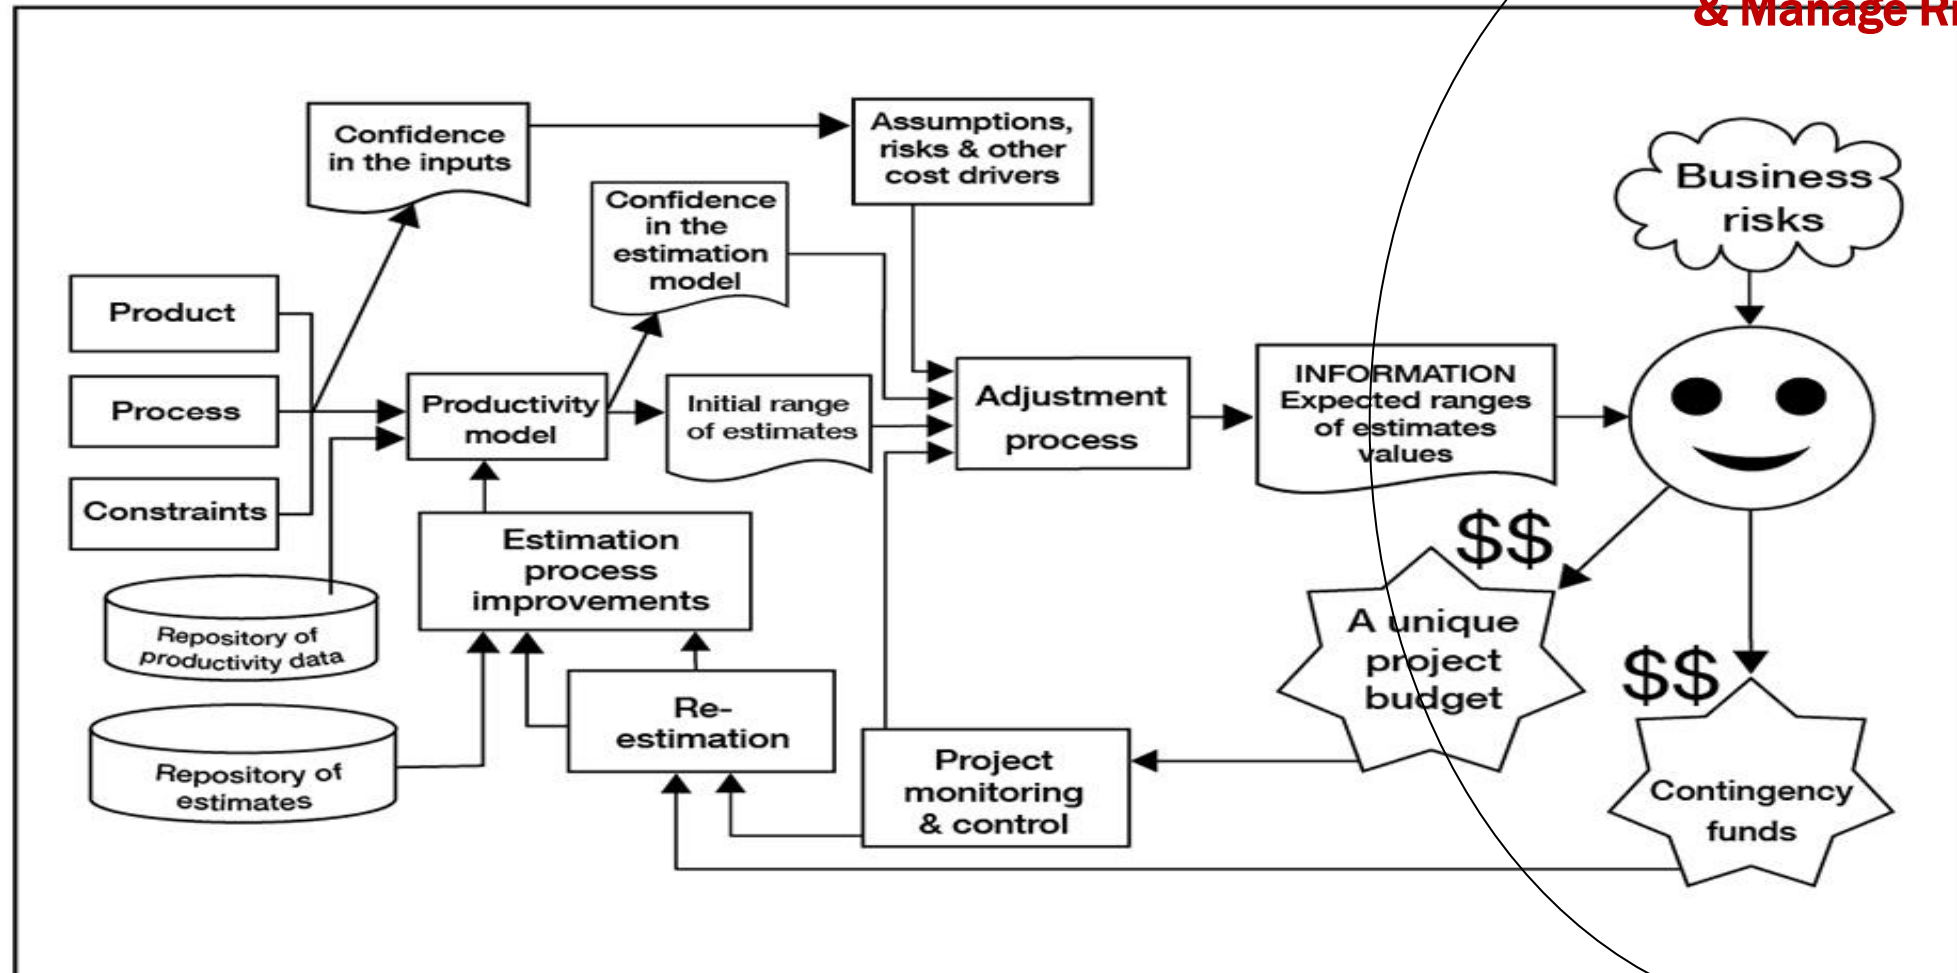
& Manage Ri

Confidence in the inputs

Assumptions, risks & other cost drivers

Business risks

Confidence in the estimation model

Product

Process

Constraints

Productivity model

Initial range of estimates

Adjustment process

INFORMATION Expected ranges of estimates values

Estimation process improvements

Repository of productivity data

$$

A unique project budget

$$

Repository of estimates

Re-estimation

Project monitoring & control

Contingency funds